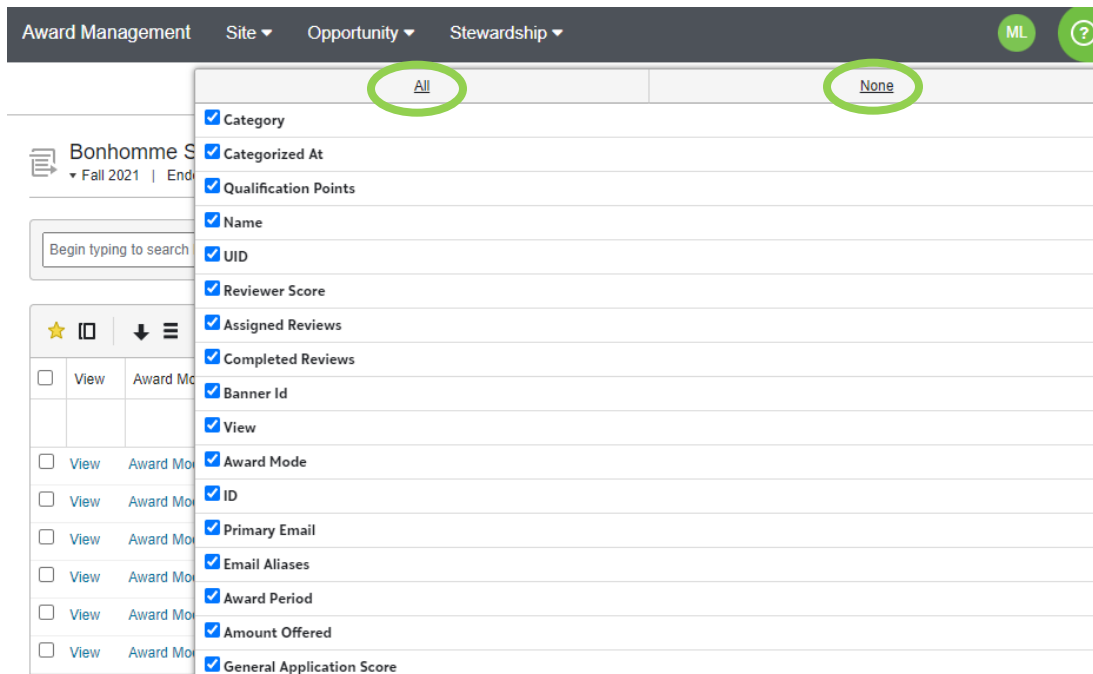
Award Management Site ▾ Opportunity ▾ Stewardship ▾ ML ?

All None

Category
Categorized At
Qualification Points
Name
UID
Reviewer Score
Assigned Reviews
Completed Reviews
Banner Id
View
Award Mode
ID
Primary Email
Email Aliases
Award Period
Amount Offered
General Application Score

Bonhomme S
▾ Fall 2021 | End

Begin typing to search

View Award Mo

View Award Mo
View Award Mo
View Award Mo
View Award Mo
View Award Mo
View Award Mo